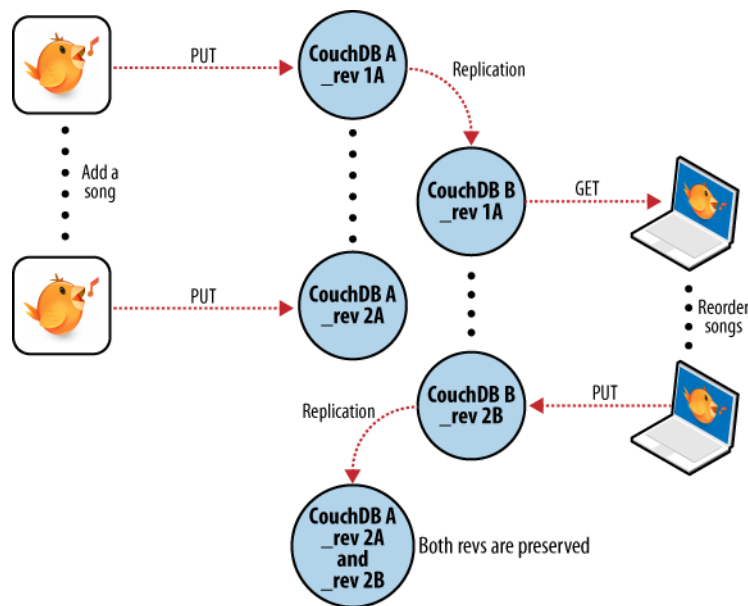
PUT

CouchDB A
_rev 1A

Replication

Add a song

CouchDB B
_rev 1A

GET

PUT

CouchDB A
_rev 2A

Reorder songs

CouchDB B
_rev 2B

PUT

Replication

CouchDB A
_rev 2A
and
_rev 2B

Both revs are preserved